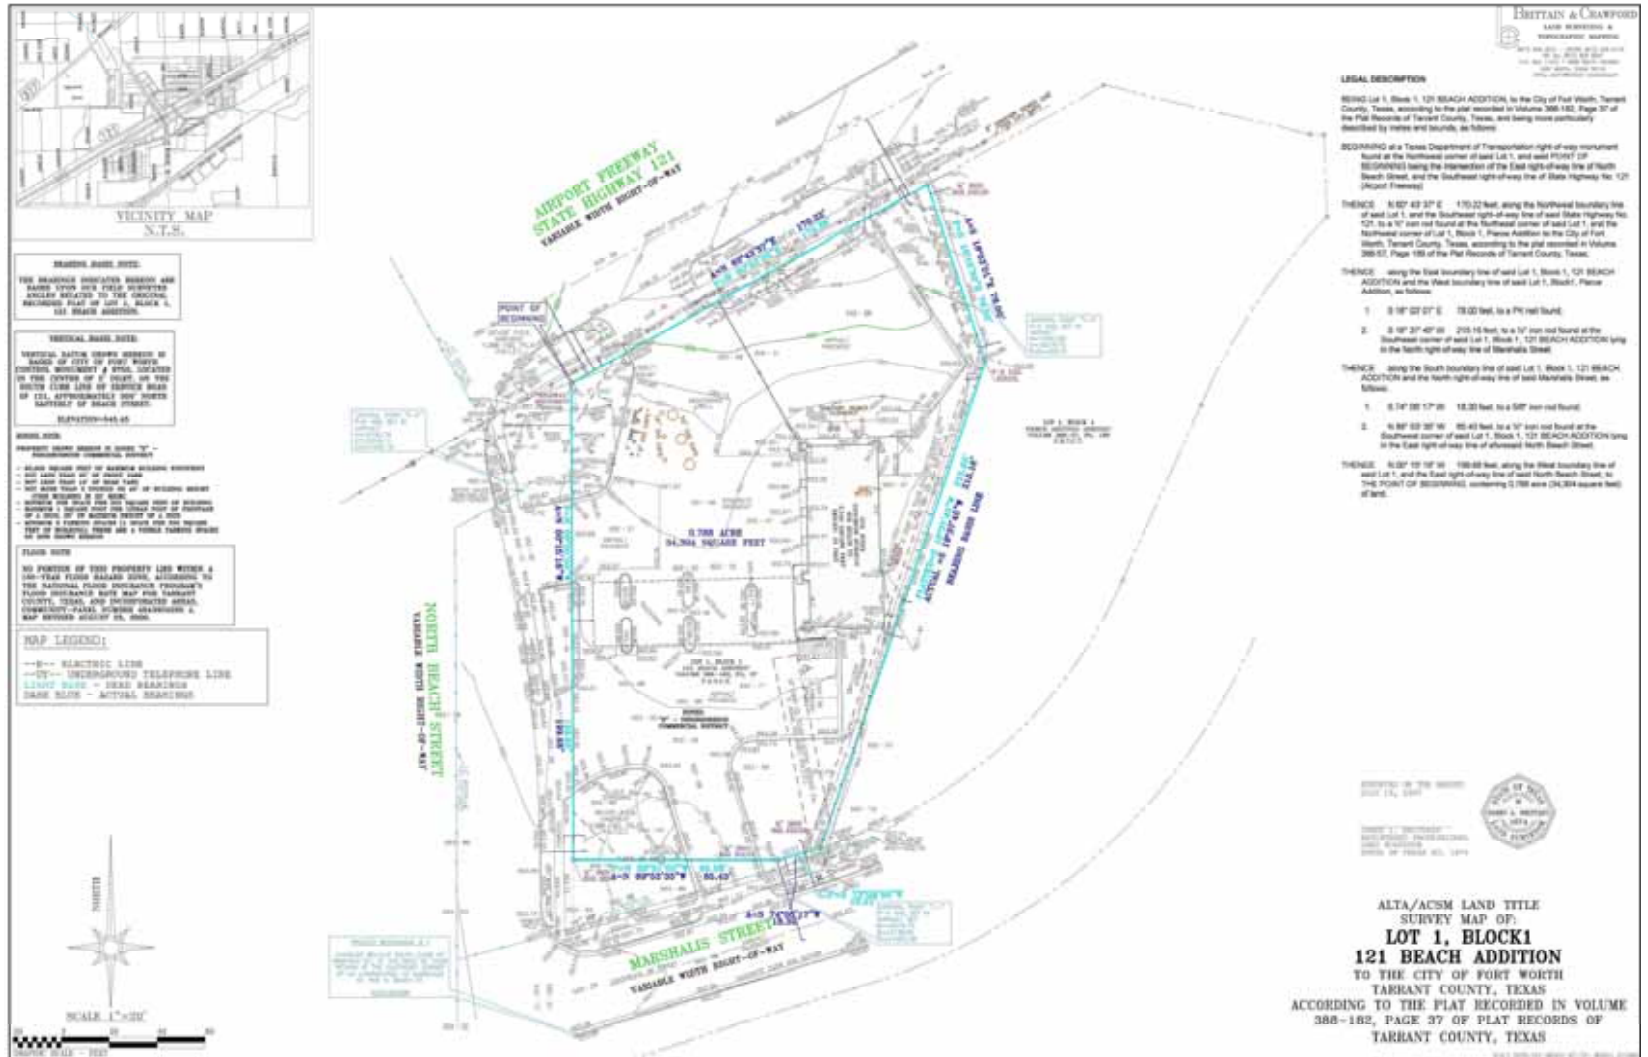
BRITTAIN & CRAWFORD
LAND SURVEYING & TOPOGRAPHIC MAPPING

VICINITY MAP
N.T.S.

BEARING BASIS NOTE:
THE BEARINGS INDICATED HEREON ARE BASED UPON OUR FIELD SURVEYED ANGLES RELATED TO THE ORIGINAL RECORDED PLAT OF LOT 1, BLOCK 1, 121 BEACH ADDITION.

VERTICAL BASIS NOTE:
VERTICAL DATUM SHOWN HEREON IS BASED ON CITY OF FORT WORTH CONTROL MONUMENT & ETSD, LOCATED IN THE CENTER OF 3' INLET, ON THE SOUTH CURB LINE OF SERVICE ROAD OF 121, APPROXIMATELY 300' NORTH EASTERLY OF BEACH STREET.
ELEVATION=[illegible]

ZONING NOTE:
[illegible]

FLOOD NOTE
NO PORTION OF THIS PROPERTY LIES WITHIN A 100-YEAR FLOOD HAZARD ZONE, ACCORDING TO THE NATIONAL FLOOD INSURANCE PROGRAM'S FLOOD INSURANCE RATE MAP FOR TARRANT COUNTY, TEXAS AND INCORPORATED AREAS, COMMUNITY-PANEL NUMBER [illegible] MAP REVISED AUGUST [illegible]

MAP LEGEND:
--E-- ELECTRIC LINE
--UT-- UNDERGROUND TELEPHONE LINE
LIGHT BLUE - DEED BEARINGS
DARK BLUE - ACTUAL BEARINGS

AIRPORT FREEWAY
STATE HIGHWAY 121
VARIABLE WIDTH RIGHT-OF-WAY

POINT OF BEGINNING

0.788 ACRE
34,304 SQUARE FEET

NORTH BEACH STREET
VARIABLE WIDTH RIGHT-OF-WAY

MARSHALIS STREET
VARIABLE WIDTH RIGHT-OF-WAY

BEARING BASIS LINE

SCALE 1"=20'

LEGAL DESCRIPTION

BEING Lot 1, Block 1, 121 BEACH ADDITION, to the City of Fort Worth, Tarrant County, Texas, according to the plat recorded in Volume 388-182, Page 37 of the Plat Records of Tarrant County, Texas, and being more particularly described by metes and bounds, as follows:

BEGINNING at a Texas Department of Transportation right-of-way monument found at the Northwest corner of said Lot 1, and said POINT OF BEGINNING being the intersection of the East right-of-way line of North Beach Street, and the Southeast right-of-way line of State Highway No. 121 (Airport Freeway);

THENCE N 60° 43' 37" E 170.22 feet, along the Northwest boundary line of said Lot 1, and the Southeast right-of-way line of said State Highway No. 121, to a ½" iron rod found at the Northeast corner of said Lot 1, and the Northwest corner of Lot 1, Block 1, Pierce Addition to the City of Fort Worth, Tarrant County, Texas, according to the plat recorded in Volume 388-57, Page 189 of the Plat Records of Tarrant County, Texas;

THENCE along the East boundary line of said Lot 1, Block 1, 121 BEACH ADDITION and the West boundary line of said Lot 1, Block1, Pierce Addition, as follows:

1. S 16° 03' 01" E 78.00 feet, to a PK nail found;

2. S 18° 37' 40" W 215.15 feet, to a ½" iron rod found at the Southeast corner of said Lot 1, Block 1, 121 BEACH ADDITION lying in the North right-of-way line of Marshalis Street;

THENCE along the South boundary line of said Lot 1, Block 1, 121 BEACH ADDITION and the North right-of-way line of said Marshalis Street, as follows:

1. S 74° 06' 17" W 18.30 feet, to a 5/8" iron rod found;

2. N 89° 03' 30" W 65.43 feet, to a ½" iron rod found at the Southwest corner of said Lot 1, Block 1, 121 BEACH ADDITION lying in the East right-of-way line of aforesaid North Beach Street;

THENCE N 00° 15' 18" W 199.68 feet, along the West boundary line of said Lot 1, and the East right-of-way line of said North Beach Street, to THE POINT OF BEGINNING, containing 0.788 acre (34,304 square feet) of land.

ALTA/ACSM LAND TITLE
SURVEY MAP OF:
LOT 1, BLOCK1
121 BEACH ADDITION
TO THE CITY OF FORT WORTH
TARRANT COUNTY, TEXAS
ACCORDING TO THE PLAT RECORDED IN VOLUME 388-182, PAGE 37 OF PLAT RECORDS OF TARRANT COUNTY, TEXAS